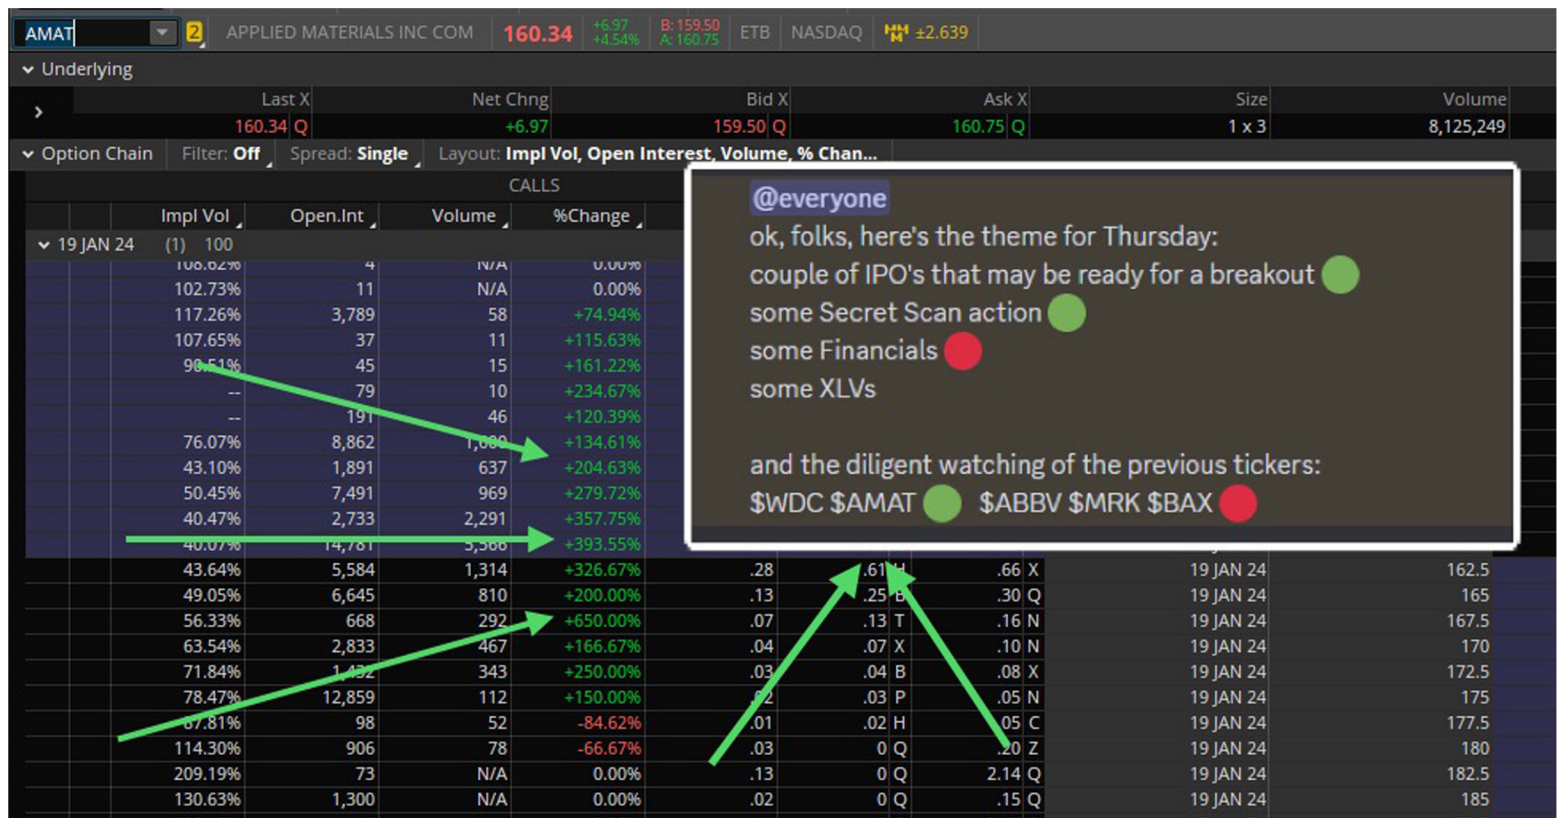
AMAT 2 APPLIED MATERIALS INC COM 160.34 +6.97 +4.54% B: 159.50 A: 160.75 ETB NASDAQ ±2.639

Underlying

| Last X | Net Chng | Bid X | Ask X | Size | Volume |
|---|---|---|---|---|---|
| 160.34 Q | +6.97 | 159.50 Q | 160.75 Q | 1 x 3 | 8,125,249 |

Option Chain Filter: Off Spread: Single Layout: Impl Vol, Open Interest, Volume, % Chan...

CALLS

19 JAN 24 (1) 100

| Impl Vol | Open.Int | Volume | %Change | | | | | |
|---|---|---|---|---|---|---|---|---|
| 108.62% | 4 | N/A | 0.00% | | | | | |
| 102.73% | 11 | N/A | 0.00% | | | | | |
| 117.26% | 3,789 | 58 | +74.94% | | | | | |
| 107.65% | 37 | 11 | +115.63% | | | | | |
| 90.51% | 45 | 15 | +161.22% | | | | | |
| -- | 79 | 10 | +234.67% | | | | | |
| -- | 191 | 46 | +120.39% | | | | | |
| 76.07% | 8,862 | 1,000 | +134.61% | | | | | |
| 43.10% | 1,891 | 637 | +204.63% | | | | | |
| 50.45% | 7,491 | 969 | +279.72% | | | | | |
| 40.47% | 2,733 | 2,291 | +357.75% | | | | | |
| 40.07% | 14,781 | 5,566 | +393.55% | | | | | |
| 43.64% | 5,584 | 1,314 | +326.67% | .28 | .61 H | .66 X | 19 JAN 24 | 162.5 |
| 49.05% | 6,645 | 810 | +200.00% | .13 | .25 B | .30 Q | 19 JAN 24 | 165 |
| 56.33% | 668 | 292 | +650.00% | .07 | .13 T | .16 N | 19 JAN 24 | 167.5 |
| 63.54% | 2,833 | 467 | +166.67% | .04 | .07 X | .10 N | 19 JAN 24 | 170 |
| 71.84% | 1,432 | 343 | +250.00% | .03 | .04 B | .08 X | 19 JAN 24 | 172.5 |
| 78.47% | 12,859 | 112 | +150.00% | .02 | .03 P | .05 N | 19 JAN 24 | 175 |
| 87.81% | 98 | 52 | -84.62% | .01 | .02 H | .05 C | 19 JAN 24 | 177.5 |
| 114.30% | 906 | 78 | -66.67% | .03 | 0 Q | .20 Z | 19 JAN 24 | 180 |
| 209.19% | 73 | N/A | 0.00% | .13 | 0 Q | 2.14 Q | 19 JAN 24 | 182.5 |
| 130.63% | 1,300 | N/A | 0.00% | .02 | 0 Q | .15 Q | 19 JAN 24 | 185 |

@everyone
ok, folks, here's the theme for Thursday:
couple of IPO's that may be ready for a breakout
some Secret Scan action
some Financials
some XLVs

and the diligent watching of the previous tickers:
$WDC $AMAT $ABBV $MRK $BAX